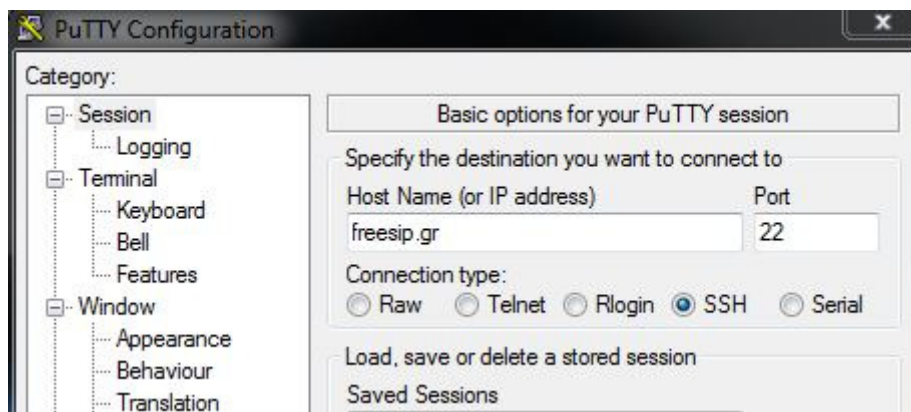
PuTTY Configuration

Category:

Session
Logging
Terminal
Keyboard
Bell
Features
Window
Appearance
Behaviour
Translation

Basic options for your PuTTY session

Specify the destination you want to connect to

Host Name (or IP address)
freesip.gr

Port
22

Connection type:
Raw Telnet Rlogin SSH Serial

Load, save or delete a stored session

Saved Sessions